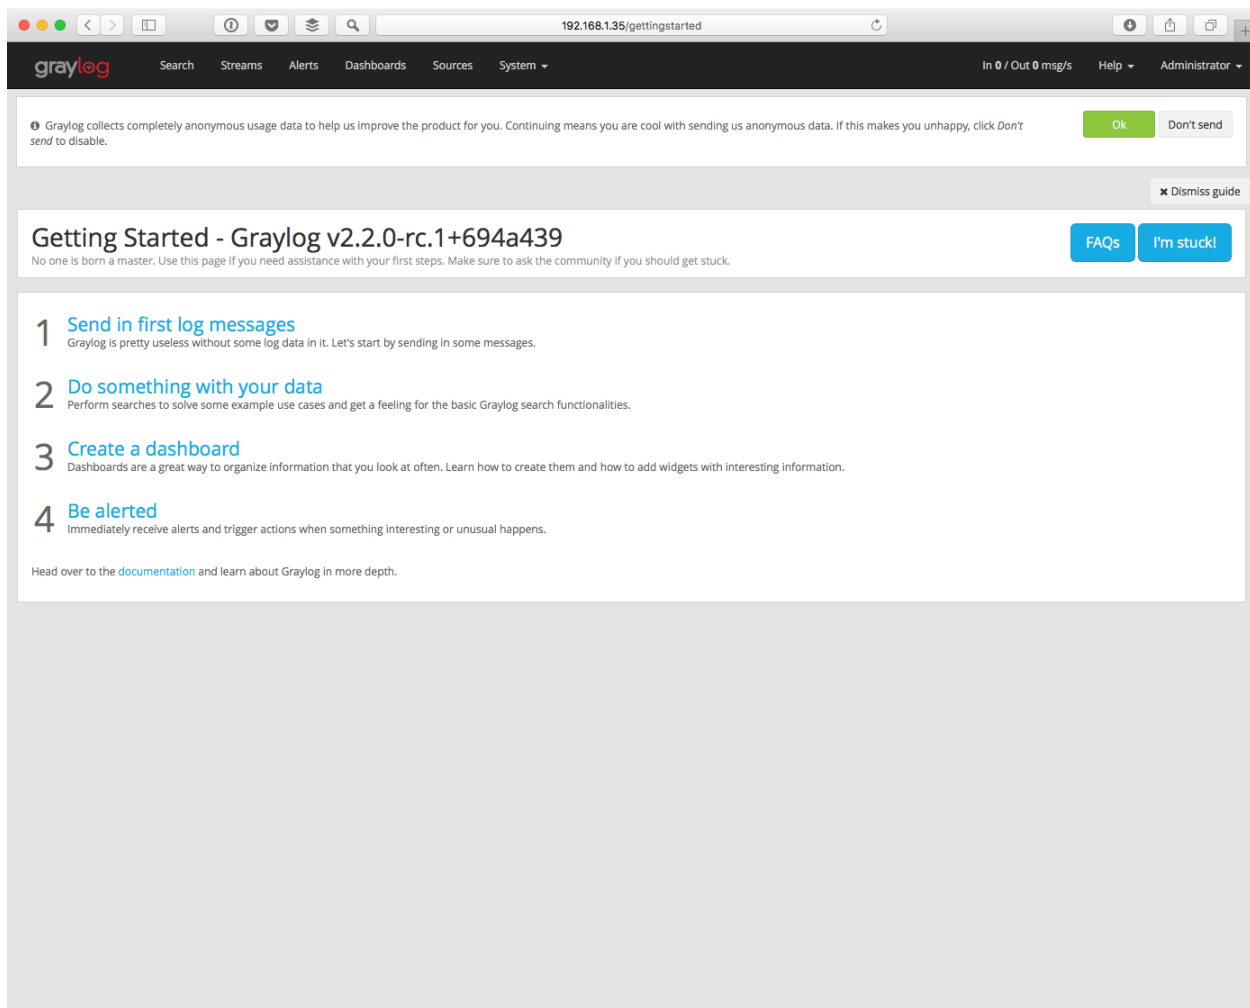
192.168.1.35/gettingstarted

graylog Search Streams Alerts Dashboards Sources System

In 0 / Out 0 msg/s Help Administrator

Graylog collects completely anonymous usage data to help us improve the product for you. Continuing means you are cool with sending us anonymous data. If this makes you unhappy, click Don't send to disable.

Ok Don't send

Dismiss guide

Getting Started - Graylog v2.2.0-rc.1+694a439

No one is born a master. Use this page if you need assistance with your first steps. Make sure to ask the community if you should get stuck.

FAQs I'm stuck!

1 Send in first log messages
Graylog is pretty useless without some log data in it. Let's start by sending in some messages.

2 Do something with your data
Perform searches to solve some example use cases and get a feeling for the basic Graylog search functionalities.

3 Create a dashboard
Dashboards are a great way to organize information that you look at often. Learn how to create them and how to add widgets with interesting information.

4 Be alerted
Immediately receive alerts and trigger actions when something interesting or unusual happens.

Head over to the documentation and learn about Graylog in more depth.